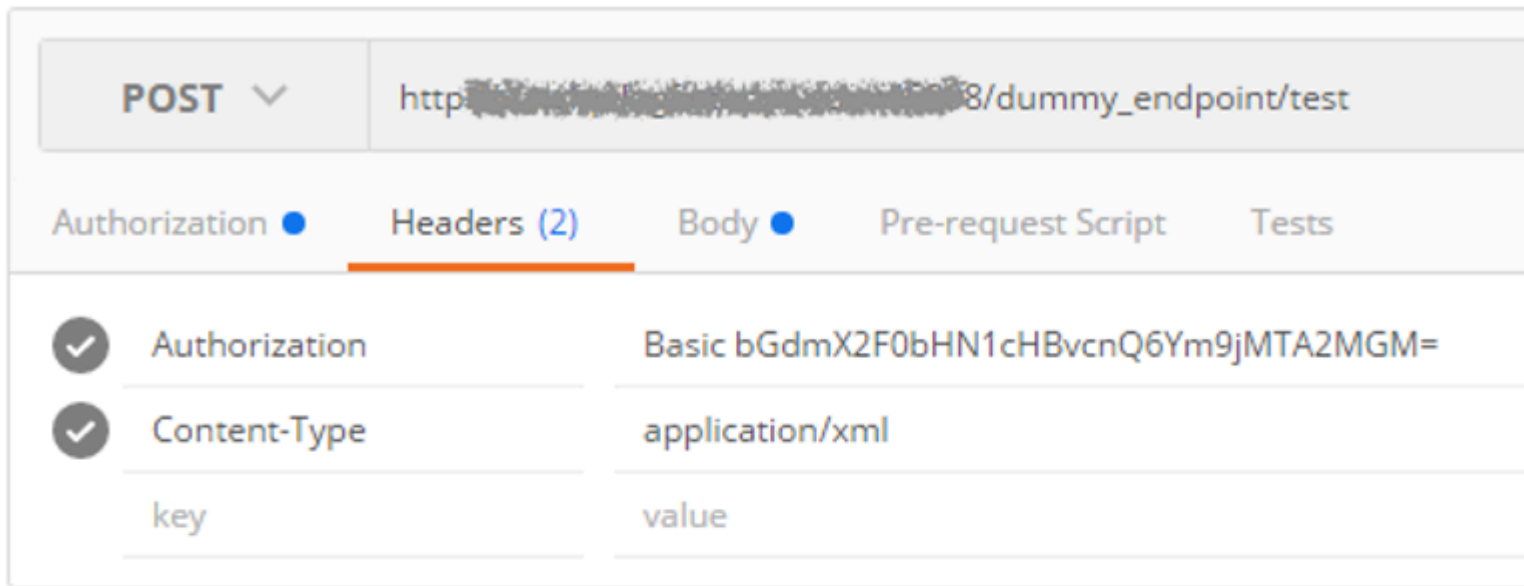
POST

http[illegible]8/dummy_endpoint/test

Authorization Headers (2) Body Pre-request Script Tests

| | |
|---|---|
| Authorization | Basic bGdmX2F0bHN1cHBvcnQ6Ym9jMTA2MGM= |
| Content-Type | application/xml |
| key | value |